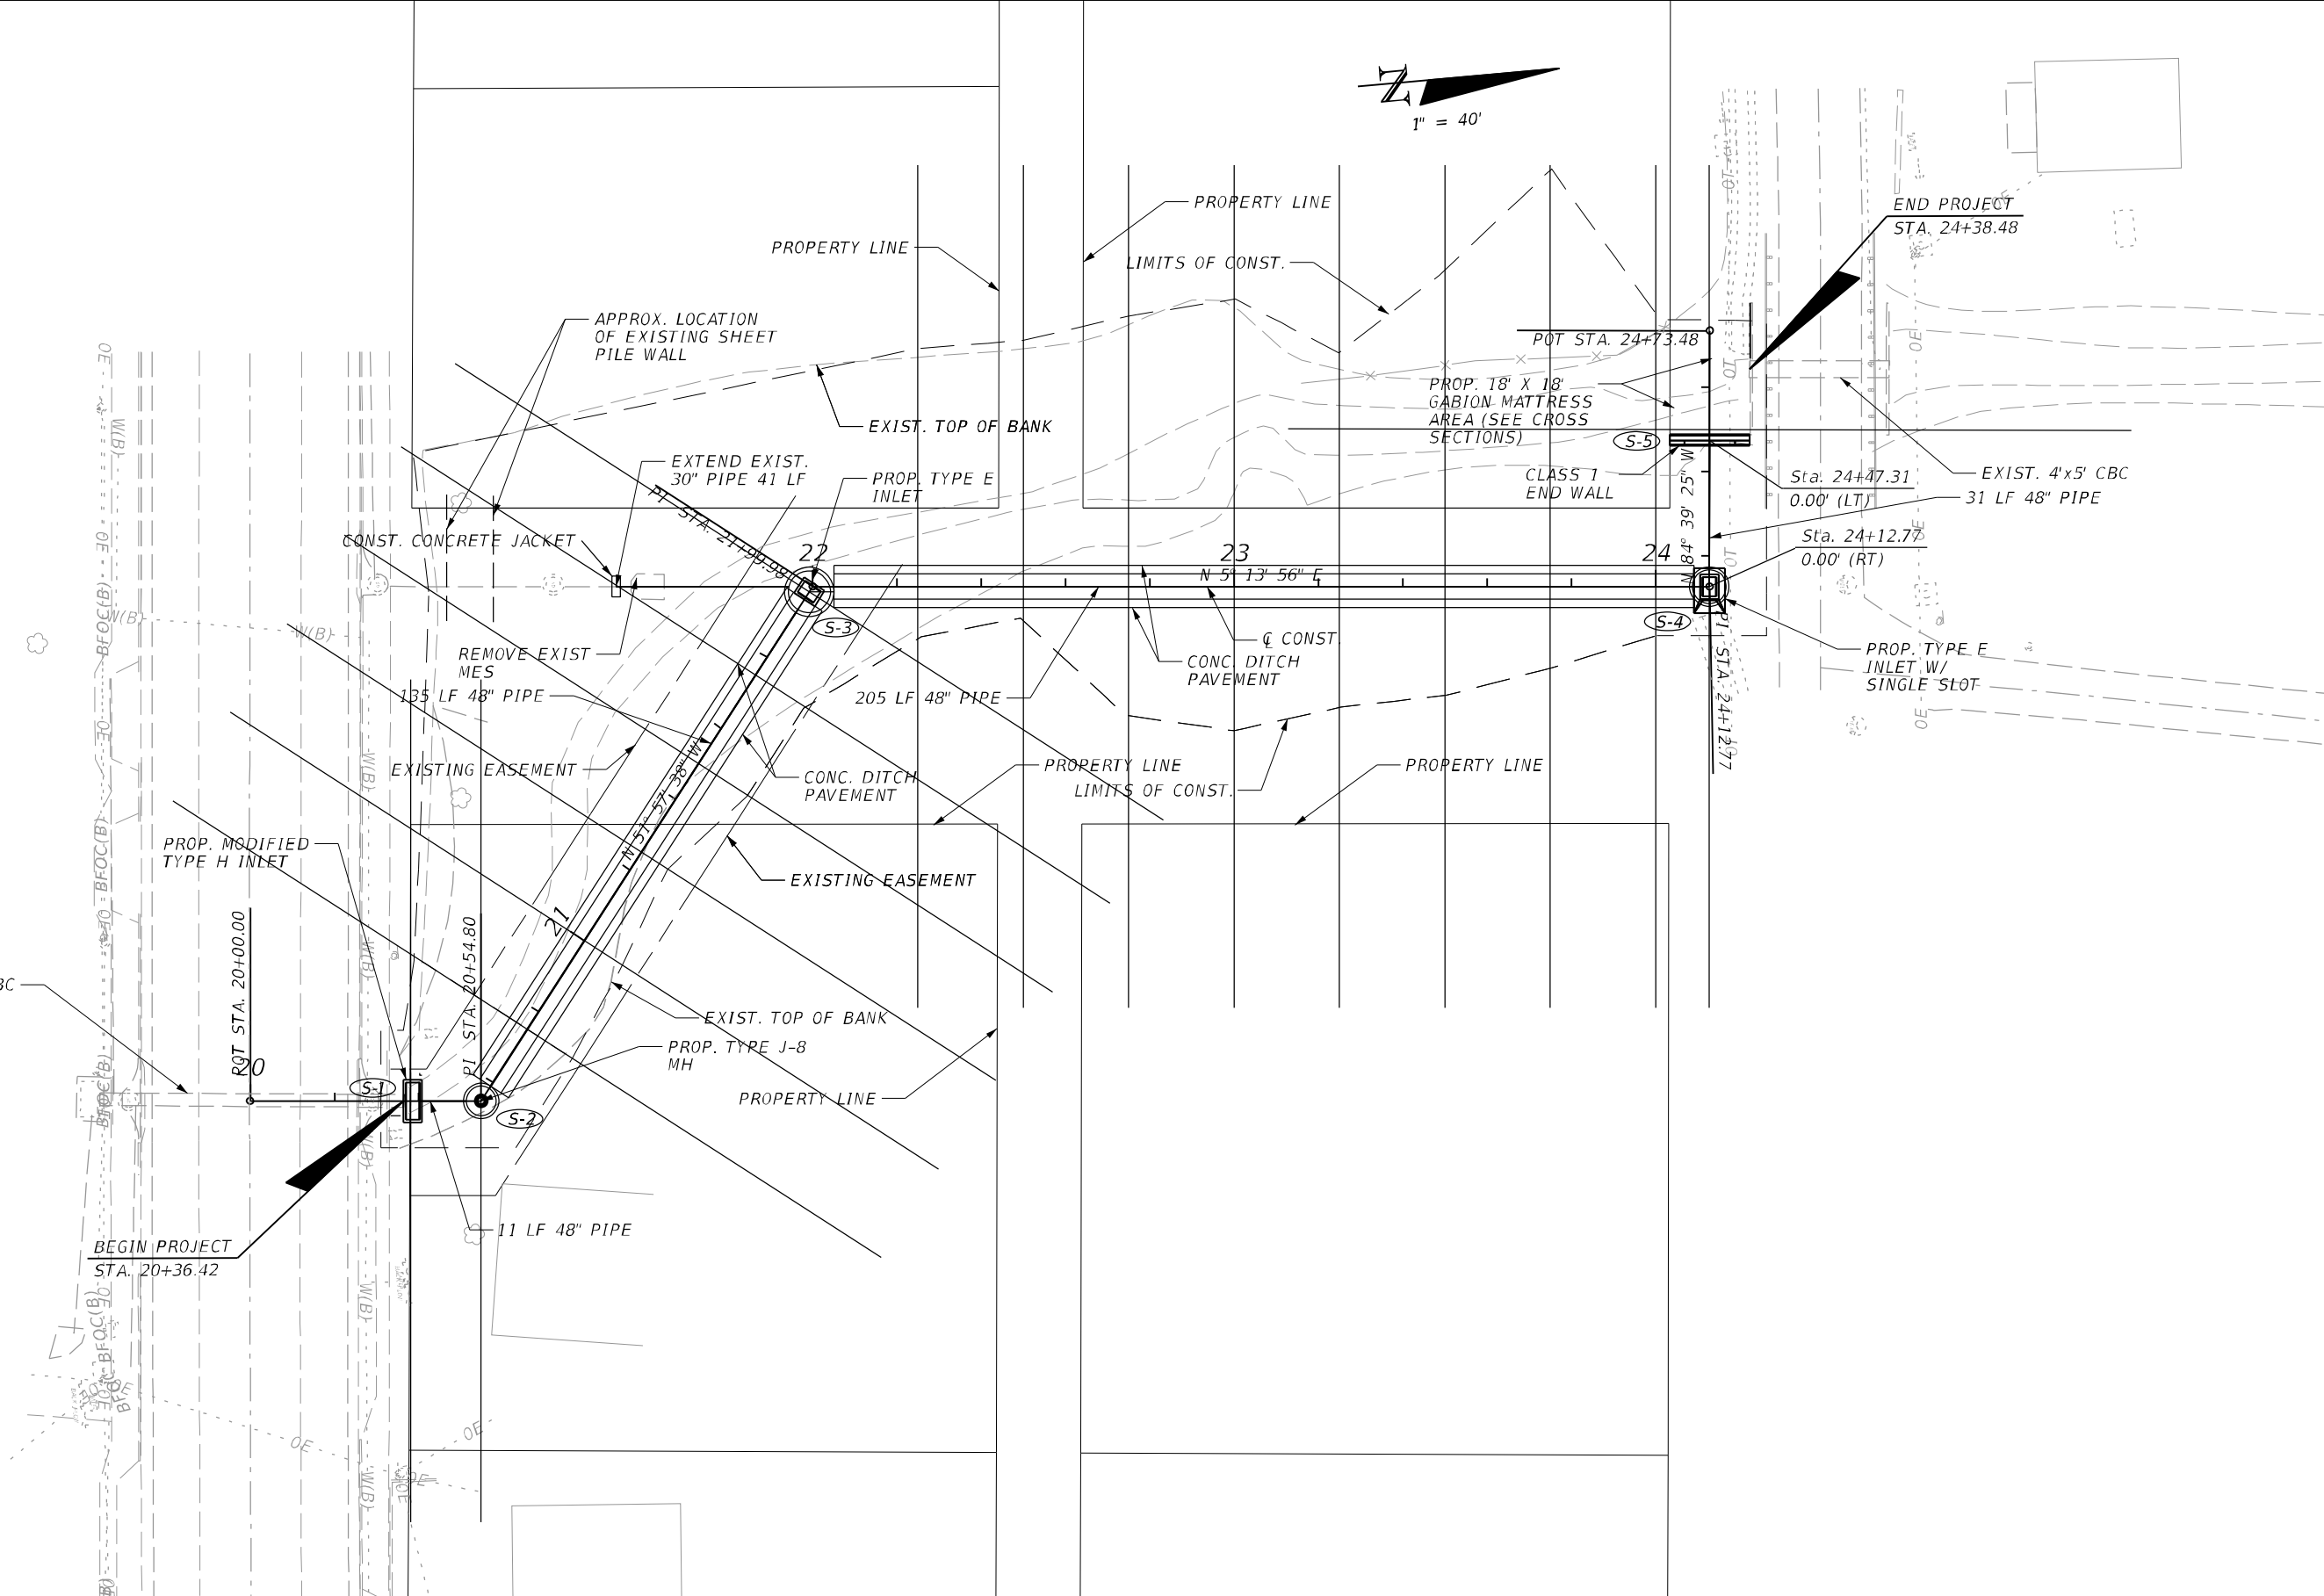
N
1" = 40'

PROPERTY LINE
PROPERTY LINE
LIMITS OF CONST.
END PROJECT
STA. 24+38.48
APPROX. LOCATION OF EXISTING SHEET PILE WALL
POT STA. 24+73.48
PROP. 18' X 18' GABION MATTRESS AREA (SEE CROSS SECTIONS)
EXIST. TOP OF BANK
S-5
CLASS 1 END WALL
EXIST. 4'x5' CBC
Sta. 24+47.31
0.00' (LT)
31 LF 48" PIPE
EXTEND EXIST. 30" PIPE 41 LF
PROP. TYPE E INLET
PI STA. 21+99.98
Sta. 24+12.77
0.00' (RT)
CONST. CONCRETE JACKET
22
23
24
N 5° 13' 56" E
N 84° 39' 25" W
S-3
S-4
PI STA. 24+12.77
REMOVE EXIST MES
℄ CONST
CONC. DITCH PAVEMENT
PROP. TYPE E INLET W/ SINGLE SLOT
135 LF 48" PIPE
205 LF 48" PIPE
EXISTING EASEMENT
N 51° 57' 38" W
CONC. DITCH PAVEMENT
PROPERTY LINE
LIMITS OF CONST.
PROPERTY LINE
PROP. MODIFIED TYPE H INLET
EXISTING EASEMENT
21
POT STA. 20+00.00
PI STA. 20+54.80
BC
EXIST. TOP OF BANK
PROP. TYPE J-8 MH
20
S-1
S-2
PROPERTY LINE
BEGIN PROJECT
STA. 20+36.42
11 LF 48" PIPE
W(B)
BFOC(B)
OE
OT